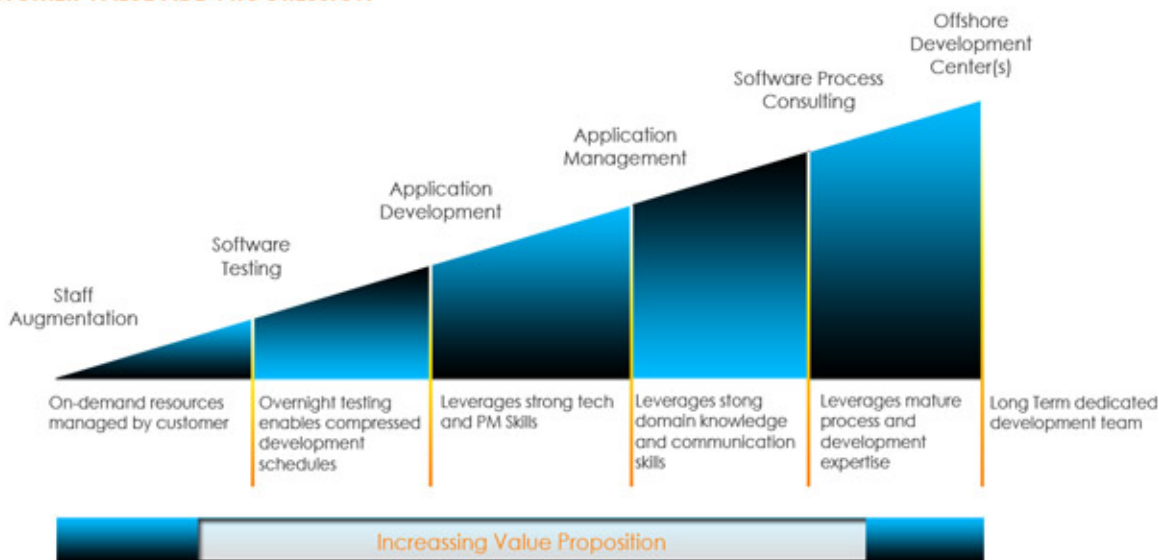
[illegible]

Offshore Development Center(s)

Software Process Consulting

Application Management

Application Development

Software Testing

Staff Augmentation

On-demand resources managed by customer

Overnight testing enables compressed development schedules

Leverages strong tech and PM Skills

Leverages stong domain knowledge and communication skills

Leverages mature process and development expertise

Long Term dedicated development team

Increasing Value Proposition